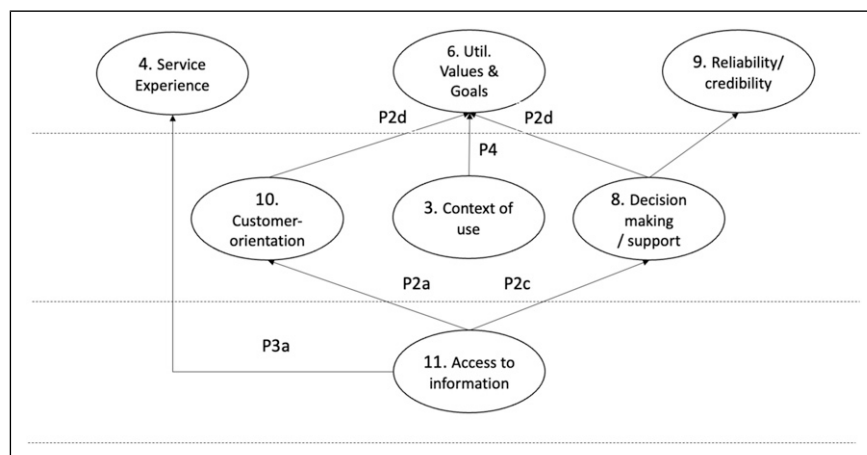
4. Service Experience

6. Util. Values & Goals

9. Reliability/ credibility

P2d

P2d

P4

10. Customer-orientation

3. Context of use

8. Decision making / support

P2a

P2c

P3a

11. Access to information